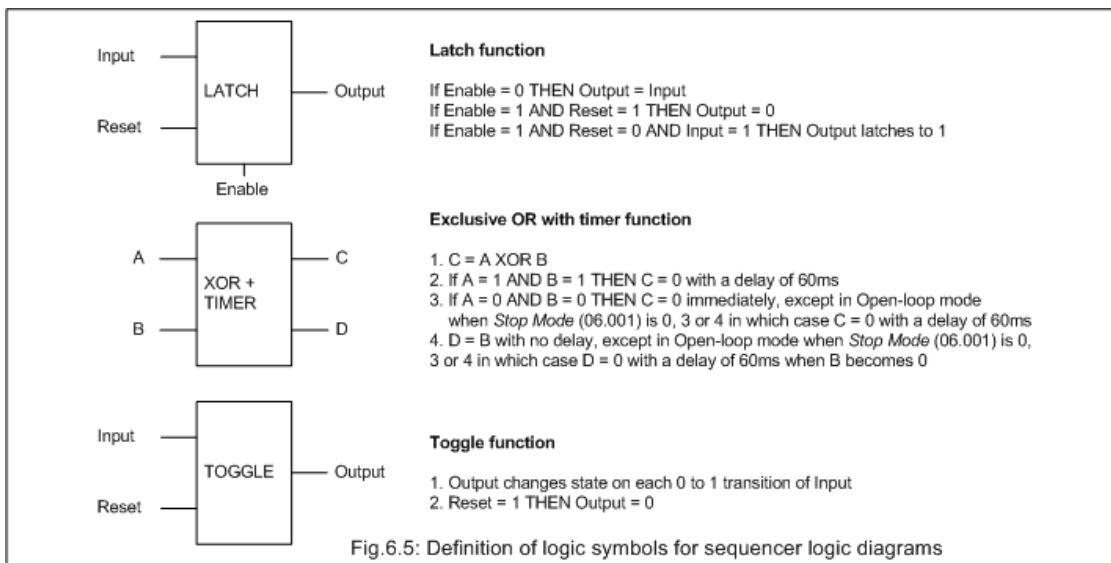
Input

LATCH

Output

Reset

Enable

Latch function

If Enable = 0 THEN Output = Input
If Enable = 1 AND Reset = 1 THEN Output = 0
If Enable = 1 AND Reset = 0 AND Input = 1 THEN Output latches to 1

A

XOR + TIMER

C

B

D

Exclusive OR with timer function

1. C = A XOR B
2. If A = 1 AND B = 1 THEN C = 0 with a delay of 60ms
3. If A = 0 AND B = 0 THEN C = 0 immediately, except in Open-loop mode when Stop Mode (06.001) is 0, 3 or 4 in which case C = 0 with a delay of 60ms
4. D = B with no delay, except in Open-loop mode when Stop Mode (06.001) is 0, 3 or 4 in which case D = 0 with a delay of 60ms when B becomes 0

Input

TOGGLE

Output

Reset

Toggle function

1. Output changes state on each 0 to 1 transition of Input
2. Reset = 1 THEN Output = 0

Fig.6.5: Definition of logic symbols for sequencer logic diagrams